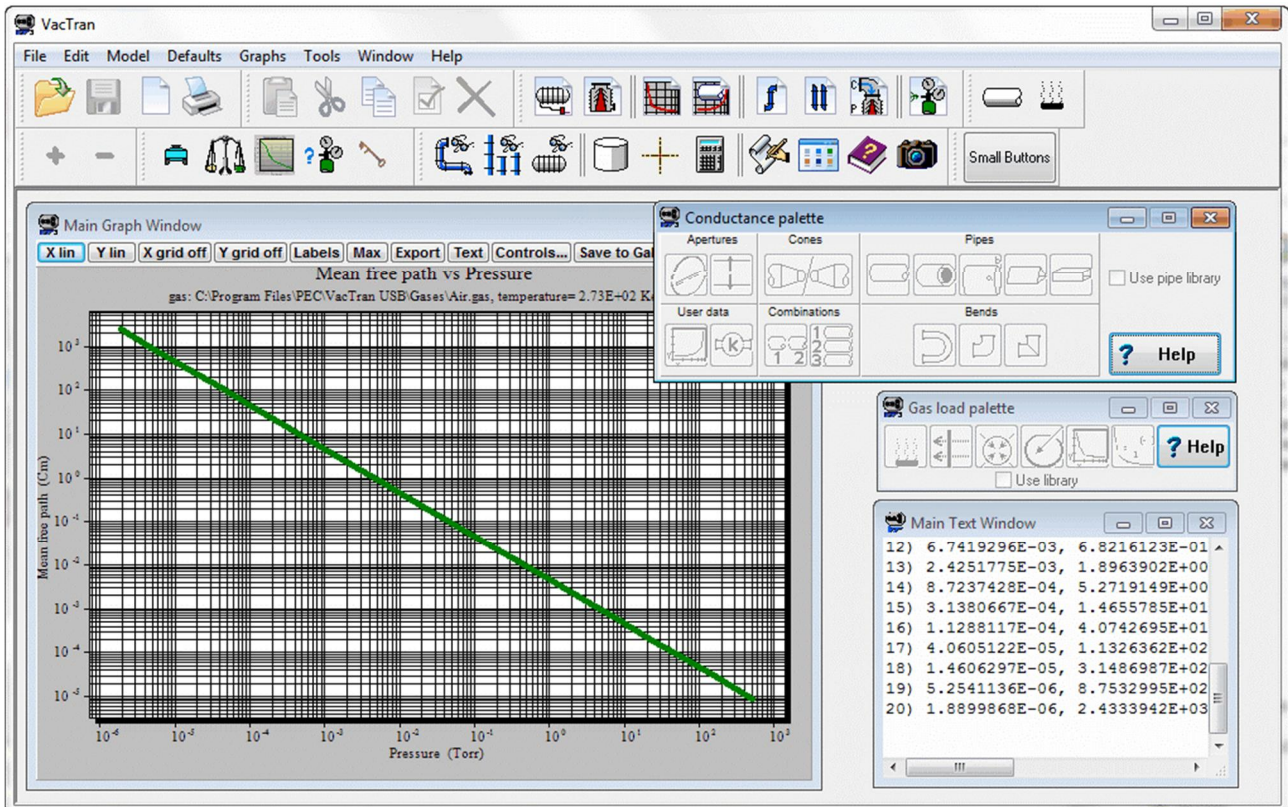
VacTran

File Edit Model Defaults Graphs Tools Window Help

Small Buttons

Main Graph Window

X lin Y lin X grid off Y grid off Labels Max Export Text Controls... Save to Gal

Mean free path vs Pressure

gas: C:\Program Files\PEC\VacTran USB\Gases\Air.gas, temperature= 2.73E+02 K

Mean free path (Cm)

$10^{3}$ $10^{2}$ $10^{1}$ $10^{0}$ $10^{-1}$ $10^{-2}$ $10^{-3}$ $10^{-4}$ $10^{-5}$

$10^{-6}$ $10^{-5}$ $10^{-4}$ $10^{-3}$ $10^{-2}$ $10^{-1}$ $10^{0}$ $10^{1}$ $10^{2}$ $10^{3}$

Pressure (Torr)

Conductance palette

Apertures Cones Pipes

Use pipe library

User data Combinations Bends

Help

Gas load palette

Help

Use library

Main Text Window

12) 6.7419296E-03, 6.8216123E-01
13) 2.4251775E-03, 1.8963902E+00
14) 8.7237428E-04, 5.2719149E+00
15) 3.1380667E-04, 1.4655785E+01
16) 1.1288117E-04, 4.0742695E+01
17) 4.0605122E-05, 1.1326362E+02
18) 1.4606297E-05, 3.1486987E+02
19) 5.2541136E-06, 8.7532995E+02
20) 1.8899868E-06, 2.4333942E+03